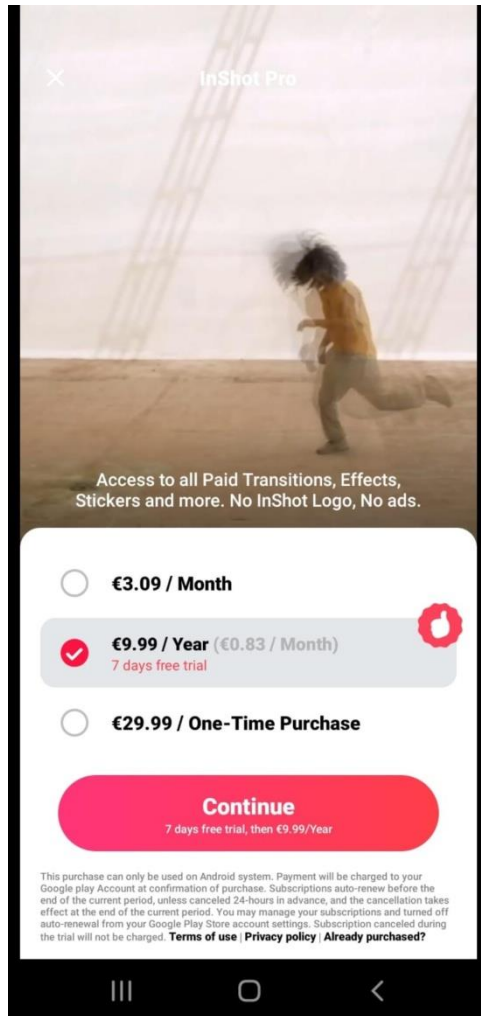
InShot Pro

Access to all Paid Transitions, Effects, Stickers and more. No InShot Logo, No ads.

€3.09 / Month

€9.99 / Year (€0.83 / Month)
7 days free trial

€29.99 / One-Time Purchase

Continue
7 days free trial, then €9.99/Year

This purchase can only be used on Android system. Payment will be charged to your Google play Account at confirmation of purchase. Subscriptions auto-renew before the end of the current period, unless canceled 24-hours in advance, and the cancellation takes effect at the end of the current period. You may manage your subscriptions and turned off auto-renewal from your Google Play Store account settings. Subscription canceled during the trial will not be charged. Terms of use | Privacy policy | Already purchased?